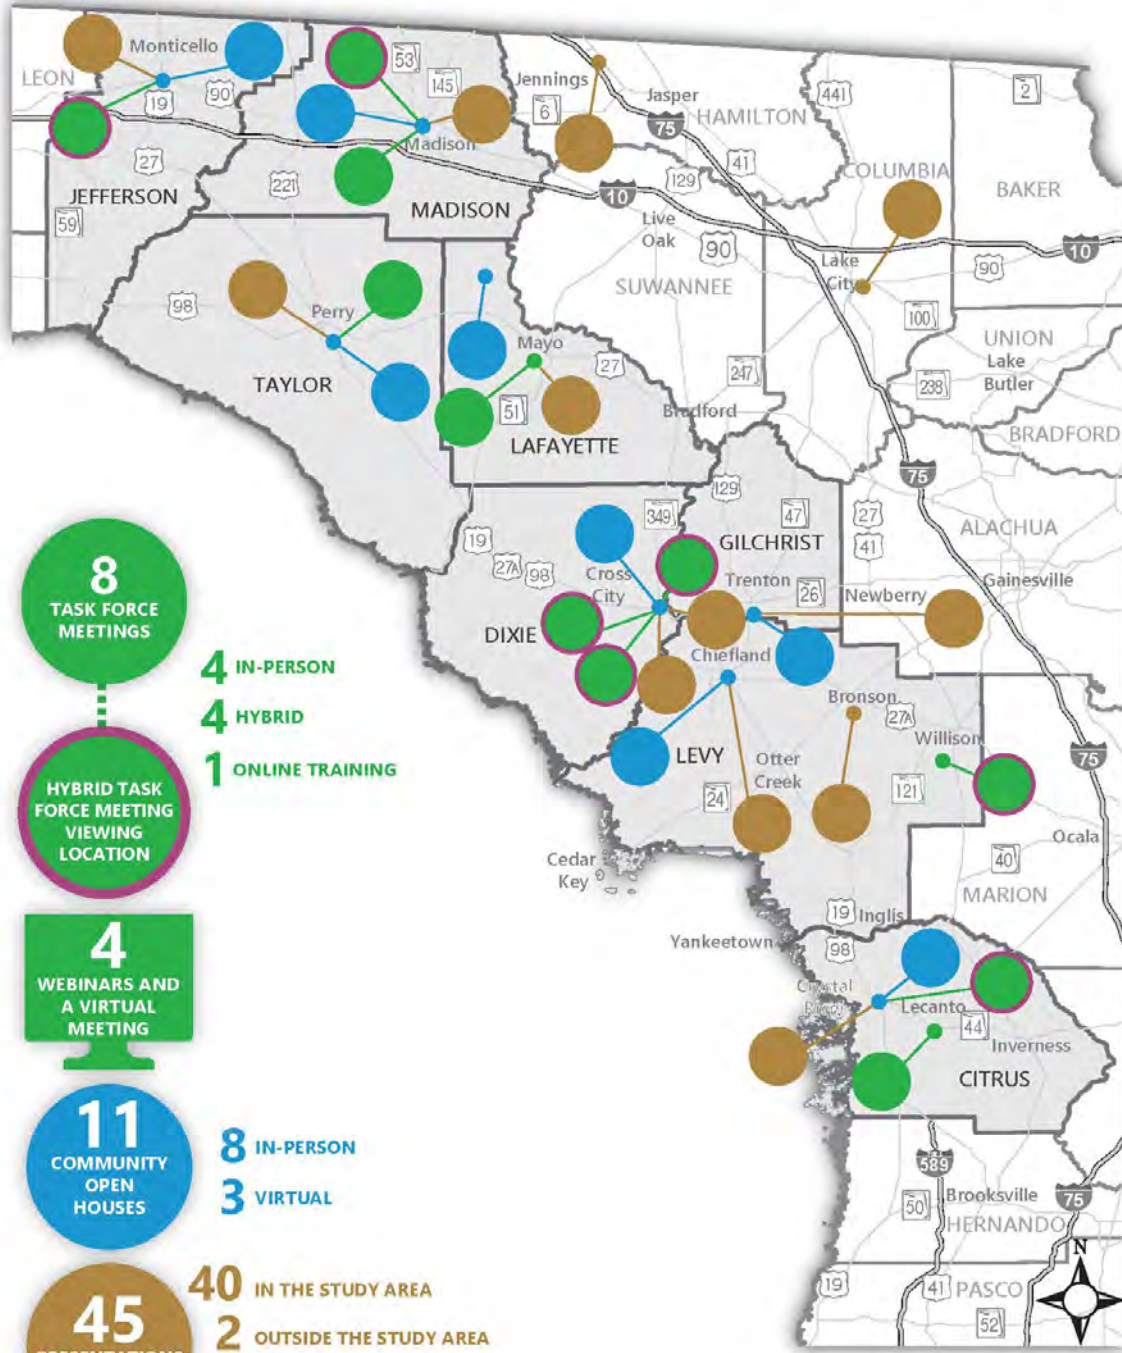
Monticello
LEON
19
90
JEFFERSON
27
59
221
53
145
Madison
MADISON
Jennings
6
Jasper
75
HAMILTON
441
41
129
10
COLUMBIA
BAKER
2
Live Oak
90
SUWANNEE
Lake City
10
90
100
UNION
Lake Butler
238
247
Bradford
BRADFORD
98
Perry
TAYLOR
Mayo
27
51
LAFAYETTE
75
ALACHUA
Gainesville
129
349
47
GILCHRIST
27
41
19
27A
98
Cross City
Trenton
26
Newberry
DIXIE
Chiefland
Bronson
27A
Williston
75
LEVY
Otter Creek
24
121
Ocala
40
MARION
Cedar Key
19
Inglis
98
Yankeetown
Crystal River
Lecanto
44
Inverness
CITRUS
589
50
Brooksville
75
HERNANDO
19
41
PASCO
52
N

8 TASK FORCE MEETINGS
4 IN-PERSON
4 HYBRID
1 ONLINE TRAINING
HYBRID TASK FORCE MEETING VIEWING LOCATION

4 WEBINARS AND A VIRTUAL MEETING

11 COMMUNITY OPEN HOUSES
8 IN-PERSON
3 VIRTUAL

45 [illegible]
40 IN THE STUDY AREA
2 OUTSIDE THE STUDY AREA